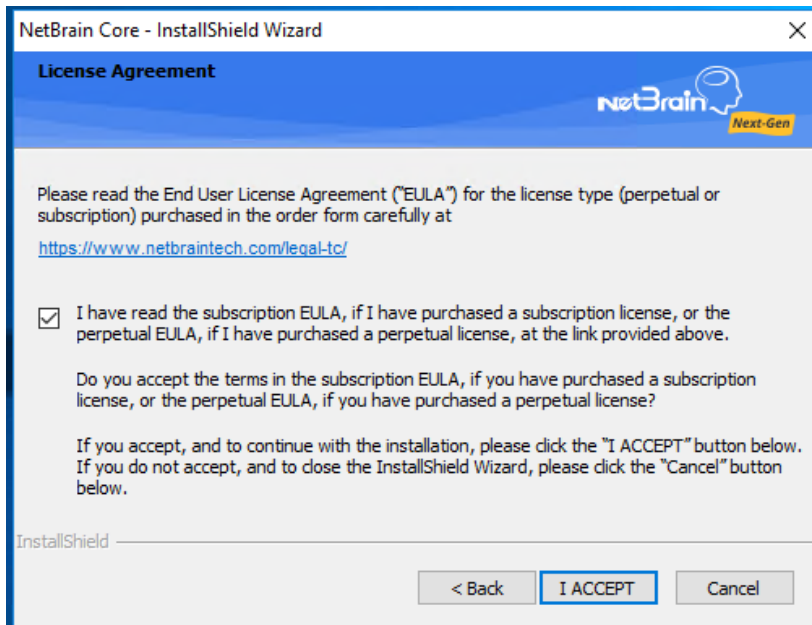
NetBrain Core - InstallShield Wizard

License Agreement

NetBrain Next-Gen

Please read the End User License Agreement ("EULA") for the license type (perpetual or subscription) purchased in the order form carefully at

https://www.netbraintech.com/legal-tc/

I have read the subscription EULA, if I have purchased a subscription license, or the perpetual EULA, if I have purchased a perpetual license, at the link provided above.

Do you accept the terms in the subscription EULA, if you have purchased a subscription license, or the perpetual EULA, if you have purchased a perpetual license?

If you accept, and to continue with the installation, please click the "I ACCEPT" button below. If you do not accept, and to close the InstallShield Wizard, please click the "Cancel" button below.

InstallShield

< Back | I ACCEPT | Cancel